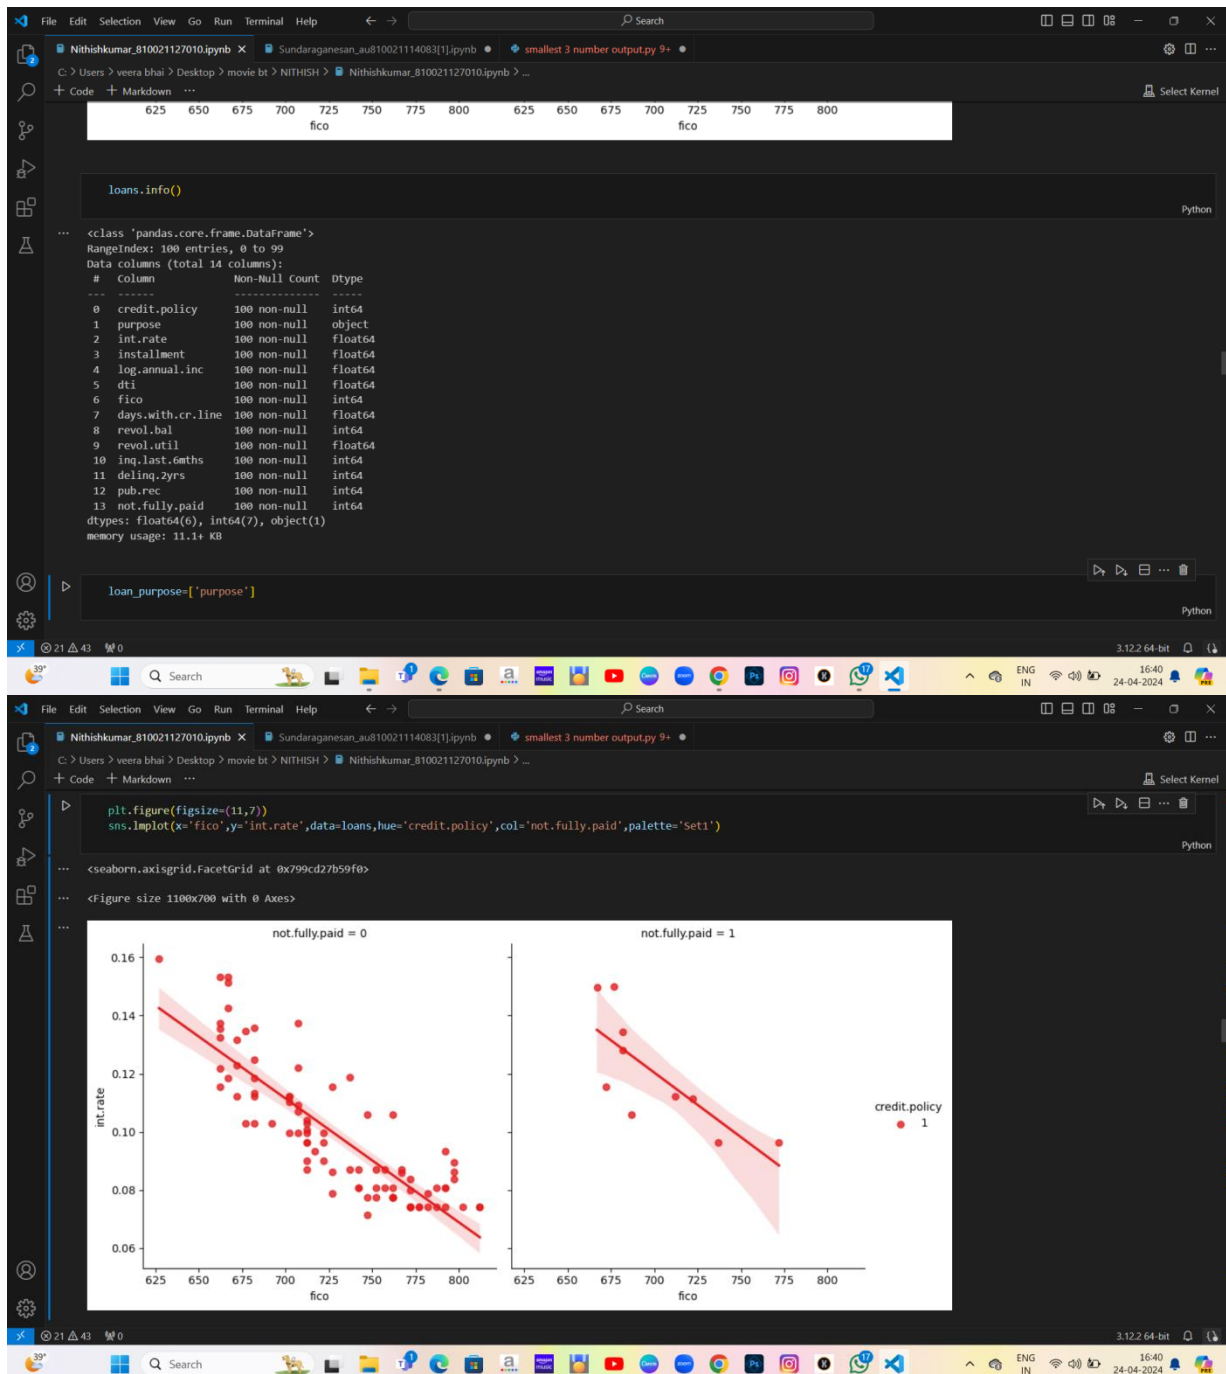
File Edit Selection View Go Run Terminal Help
Search
Nithishkumar_810021127010.ipynb × Sundaraganesan_au810021114083[1].ipynb ● smallest 3 number output.py 9+ ●
C: > Users > veera bhai > Desktop > movie bt > NITHISH > Nithishkumar_810021127010.ipynb > ...
+ Code + Markdown ···
Select Kernel

625 650 675 700 725 750 775 800
fico
625 650 675 700 725 750 775 800
fico

loans.info()

Python

<class 'pandas.core.frame.DataFrame'>
RangeIndex: 100 entries, 0 to 99
Data columns (total 14 columns):
| # | Column | Non-Null Count | Dtype |
|---|---|---|---|
| --- | ------ | -------------- | ----- |
| 0 | credit.policy | 100 non-null | int64 |
| 1 | purpose | 100 non-null | object |
| 2 | int.rate | 100 non-null | float64 |
| 3 | installment | 100 non-null | float64 |
| 4 | log.annual.inc | 100 non-null | float64 |
| 5 | dti | 100 non-null | float64 |
| 6 | fico | 100 non-null | int64 |
| 7 | days.with.cr.line | 100 non-null | float64 |
| 8 | revol.bal | 100 non-null | int64 |
| 9 | revol.util | 100 non-null | float64 |
| 10 | inq.last.6mths | 100 non-null | int64 |
| 11 | delinq.2yrs | 100 non-null | int64 |
| 12 | pub.rec | 100 non-null | int64 |
| 13 | not.fully.paid | 100 non-null | int64 |

dtypes: float64(6), int64(7), object(1)
memory usage: 11.1+ KB

loan_purpose=['purpose']

Python

⊗ 21 ⚠ 43 ⚡0
3.12.2 64-bit
39°
Search
ENG IN
16:40
24-04-2024

File Edit Selection View Go Run Terminal Help
Search
Nithishkumar_810021127010.ipynb × Sundaraganesan_au810021114083[1].ipynb ● smallest 3 number output.py 9+ ●
C: > Users > veera bhai > Desktop > movie bt > NITHISH > Nithishkumar_810021127010.ipynb > ...
+ Code + Markdown ···
Select Kernel

plt.figure(figsize=(11,7))
sns.lmplot(x='fico',y='int.rate',data=loans,hue='credit.policy',col='not.fully.paid',palette='Set1')

Python

<seaborn.axisgrid.FacetGrid at 0x799cd27b59f0>

<Figure size 1100x700 with 0 Axes>

not.fully.paid = 0
not.fully.paid = 1
int.rate
0.16
0.14
0.12
0.10
0.08
0.06
625 650 675 700 725 750 775 800
fico
625 650 675 700 725 750 775 800
fico
credit.policy
1

⊗ 21 ⚠ 43 ⚡0
3.12.2 64-bit
39°
Search
ENG IN
16:40
24-04-2024